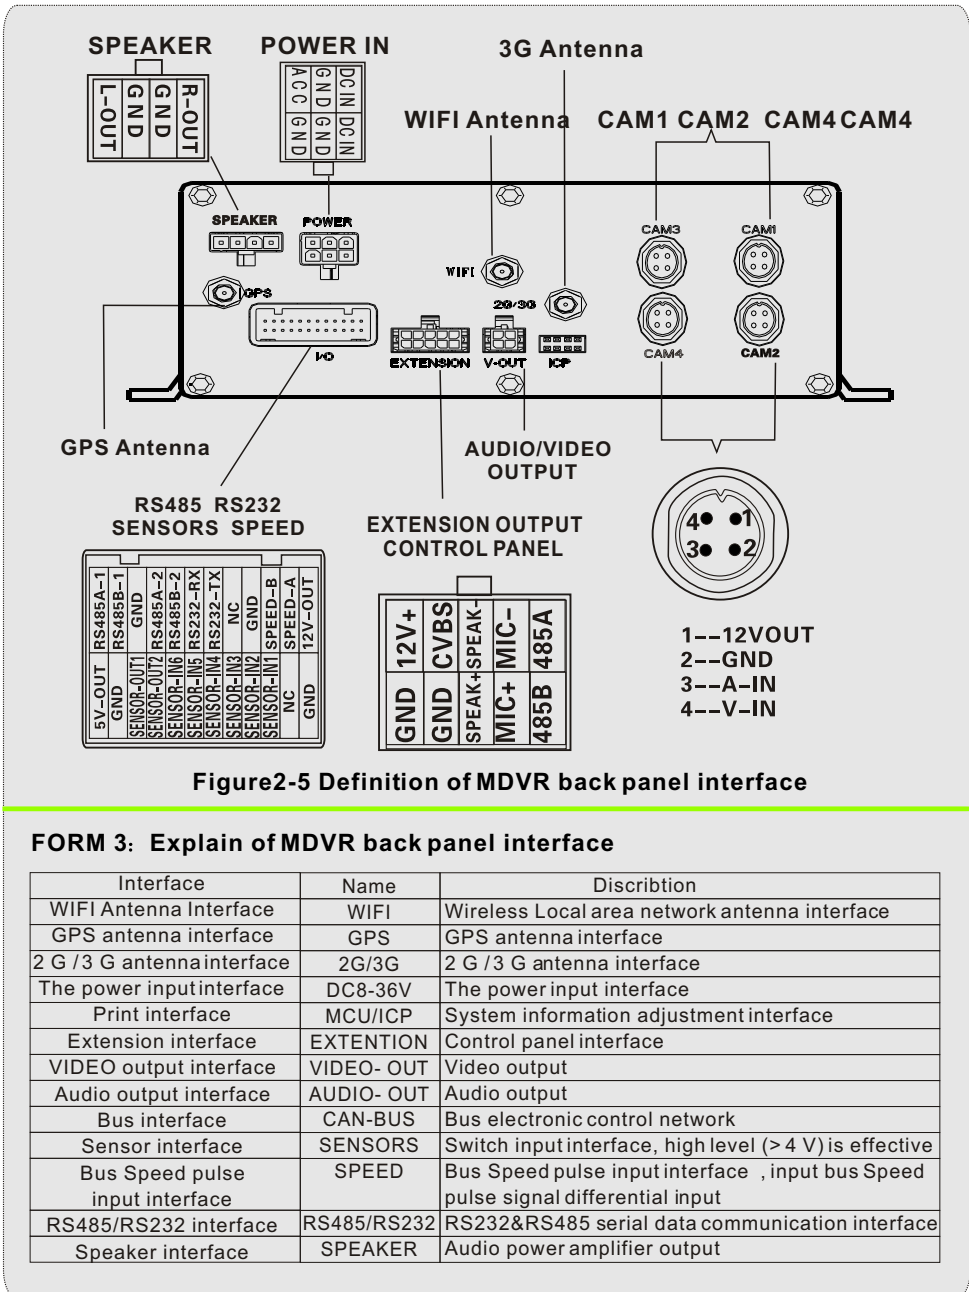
SPEAKER
L-OUT GND GND R-OUT

POWER IN
ACC GND GND GND DC IN DC IN

3G Antenna

WIFI Antenna

CAM1 CAM2 CAM4 CAM4

SPEAKER POWER
WIFI
GPS
3G/3G
CAM3 CAM1
CAM4 CAM2
I/O
EXTENSION V-OUT ICP

GPS Antenna

AUDIO/VIDEO OUTPUT

RS485 RS232
SENSORS SPEED

RS485A-1 RS485B-1 GND RS485A-2 RS485B-2 RS232-RX RS232-TX NC GND SPEED-B SPEED-A 12V-OUT
5V-OUT GND SENSOR-OUT1 SENSOR-OUT2 SENSOR-IN6 SENSOR-IN5 SENSOR-IN4 SENSOR-IN3 SENSOR-IN2 SENSOR-IN1 NC GND

EXTENSION OUTPUT
CONTROL PANEL

12V+ CVBS SPEAK- MIC- 485A
GND GND SPEAK+ MIC+ 485B

4 1
3 2

1--12VOUT
2--GND
3--A-IN
4--V-IN

Figure2-5 Definition of MDVR back panel interface

FORM 3: Explain of MDVR back panel interface

| Interface | Name | Discribtion |
|---|---|---|
| WIFI Antenna Interface | WIFI | Wireless Local area network antenna interface |
| GPS antenna interface | GPS | GPS antenna interface |
| 2 G / 3 G antenna interface | 2G/3G | 2 G / 3 G antenna interface |
| The power input interface | DC8-36V | The power input interface |
| Print interface | MCU/ICP | System information adjustment interface |
| Extension interface | EXTENTION | Control panel interface |
| VIDEO output interface | VIDEO- OUT | Video output |
| Audio output interface | AUDIO- OUT | Audio output |
| Bus interface | CAN-BUS | Bus electronic control network |
| Sensor interface | SENSORS | Switch input interface, high level (> 4 V) is effective |
| Bus Speed pulse input interface | SPEED | Bus Speed pulse input interface , input bus Speed pulse signal differential input |
| RS485/RS232 interface | RS485/RS232 | RS232&RS485 serial data communication interface |
| Speaker interface | SPEAKER | Audio power amplifier output |